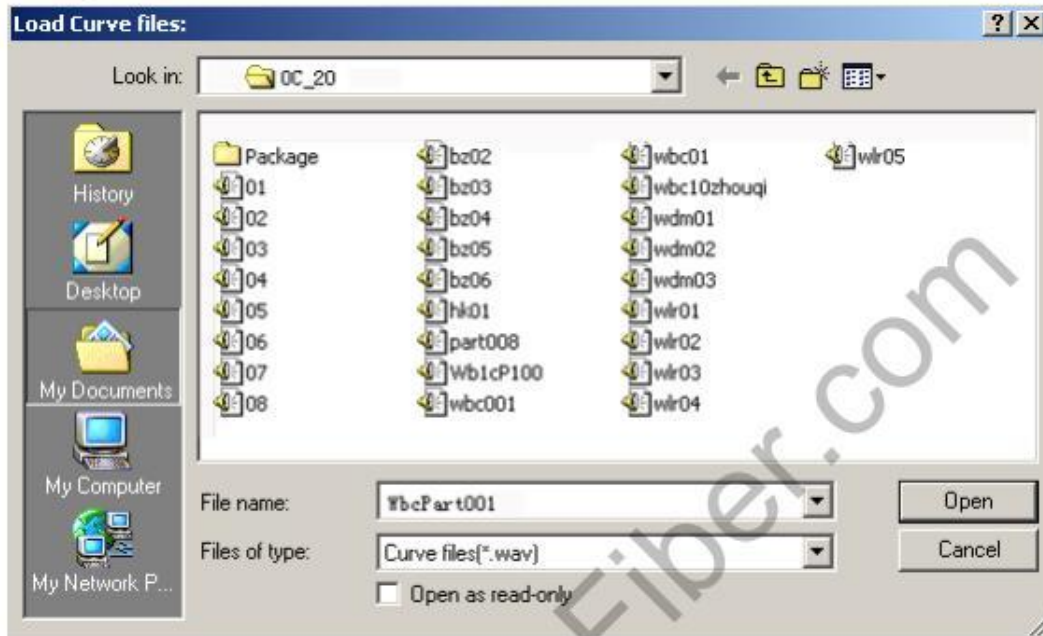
Load Curve files:

? X

Look in: 0C_20

History
Desktop
My Documents
My Computer
My Network P...

Package
01
02
03
04
05
06
07
08
bz02
bz03
bz04
bz05
bz06
hk01
part008
Wb1cP100
wbc001
wbc01
wbc10zhouqi
wdm01
wdm02
wdm03
wlr01
wlr02
wlr03
wlr04
wlr05

File name: WbcPart001
Files of type: Curve files(*.wav)
Open as read-only

Open
Cancel

Eiber.com